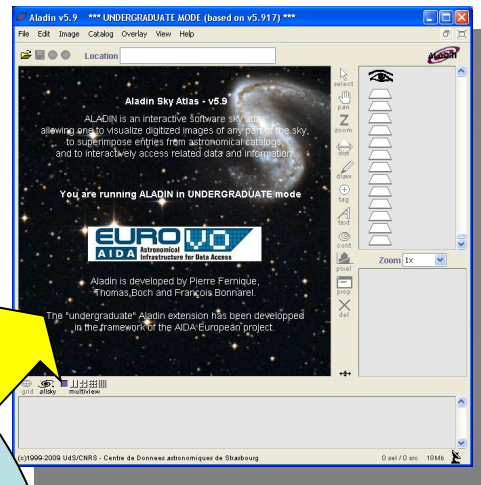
Aladin v5.9 *** UNDERGRADUATE MODE (based on v5.917) ***

File Edit Image Catalog Overlay View Help

Location

Aladin

Aladin Sky Atlas - v5.9

ALADIN is an interactive software sky atlas allowing one to visualize digitized images of any part of the sky, to superimpose entries from astronomical catalogs, and to interactively access related data and information.

You are running ALADIN in UNDERGRADUATE mode

EURO VO
AIDA Astronomical Infrastructure for Data Access

Aladin is developed by Pierre Fernique, Thomas Boch and François Bonnarel.

The "undergraduate" Aladin extension has been developped in the framework of the AIDA European project.

select
pan
zoom
dist
draw
tag
text
cont
pixel
prop
del

Zoom 1x

grid allsky multiview

(c)1999-2009 UdS/CNRS - Centre de Donnees astronomiques de Strasbourg

0 sel / 0 src 10Mb